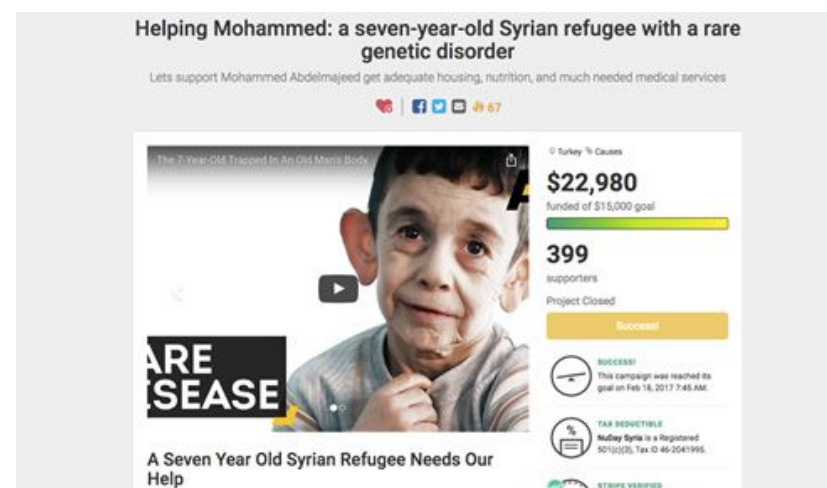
Helping Mohammed: a seven-year-old Syrian refugee with a rare genetic disorder

Lets support Mohammed Abdelmajeed get adequate housing, nutrition, and much needed medical services

67

The 7-Year-Old Trapped In An Old Man's Body

ARE
SEASE

Turkey Causes

$22,980

funded of $15,000 goal

399

supporters

Project Closed

Success!

SUCCESS!
This campaign was reached its goal on Feb 18, 2017 7:45 AM.

TAX DEDUCTIBLE
NuDay Syria is a Registered 501(c)(3), Tax ID 46-2041995.

STRIPE VERIFIED

A Seven Year Old Syrian Refugee Needs Our Help